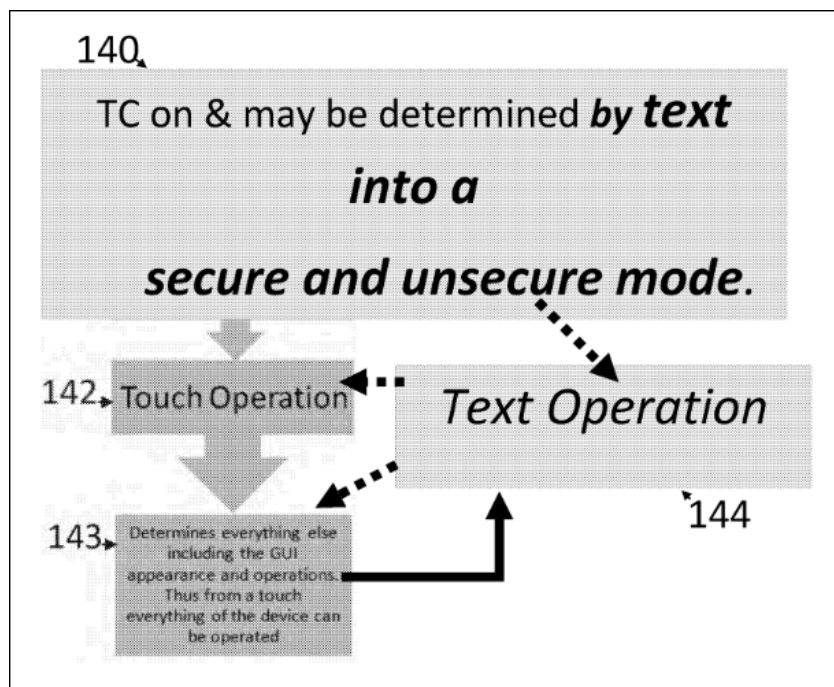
140

TC on & may be determined by text into a secure and unsecure mode.

142 Touch Operation

Text Operation

144

143 Determines everything else including the GUI appearance and operations. Thus from a touch everything of the device can be operated